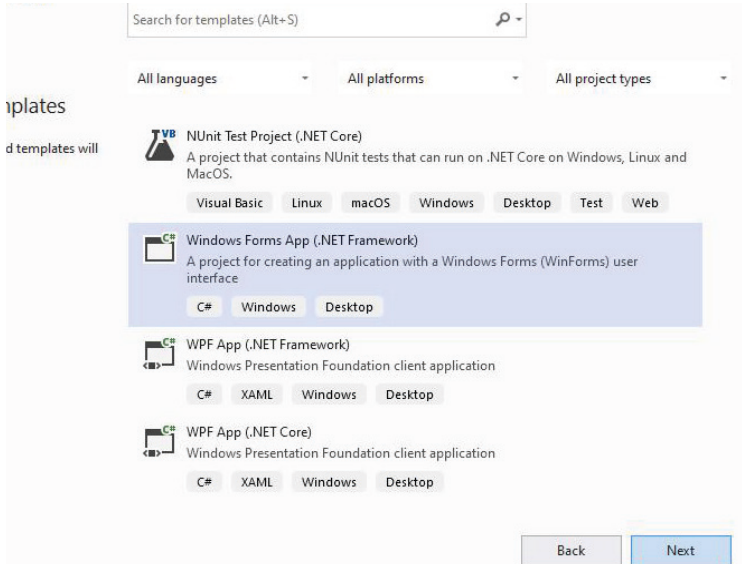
Search for templates (Alt+S)

All languages

All platforms

All project types

nplates

d templates will

VB

NUnit Test Project (.NET Core)

A project that contains NUnit tests that can run on .NET Core on Windows, Linux and MacOS.

Visual Basic Linux macOS Windows Desktop Test Web

C#

Windows Forms App (.NET Framework)

A project for creating an application with a Windows Forms (WinForms) user interface

C# Windows Desktop

C#

WPF App (.NET Framework)

Windows Presentation Foundation client application

C# XAML Windows Desktop

C#

WPF App (.NET Core)

Windows Presentation Foundation client application

C# XAML Windows Desktop

Back

Next